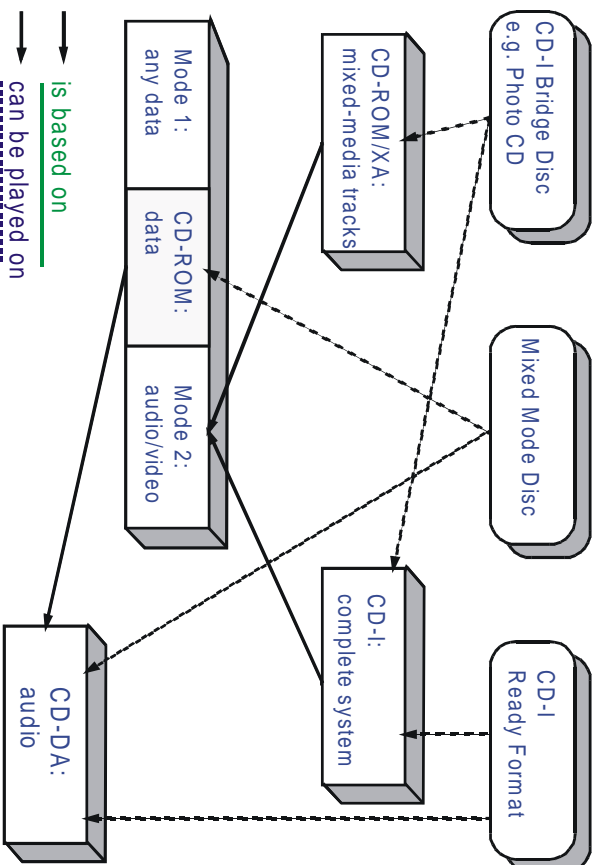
CD-I Bridge Disc
e.g. Photo CD

Mixed Mode Disc

CD-I
Ready Format

CD-ROM/XA:
mixed-media tracks

CD-I:
complete system

Mode 1:
any data

CD-ROM:
data

Mode 2:
audio/video

CD-DA:
audio

is based on

can be played on